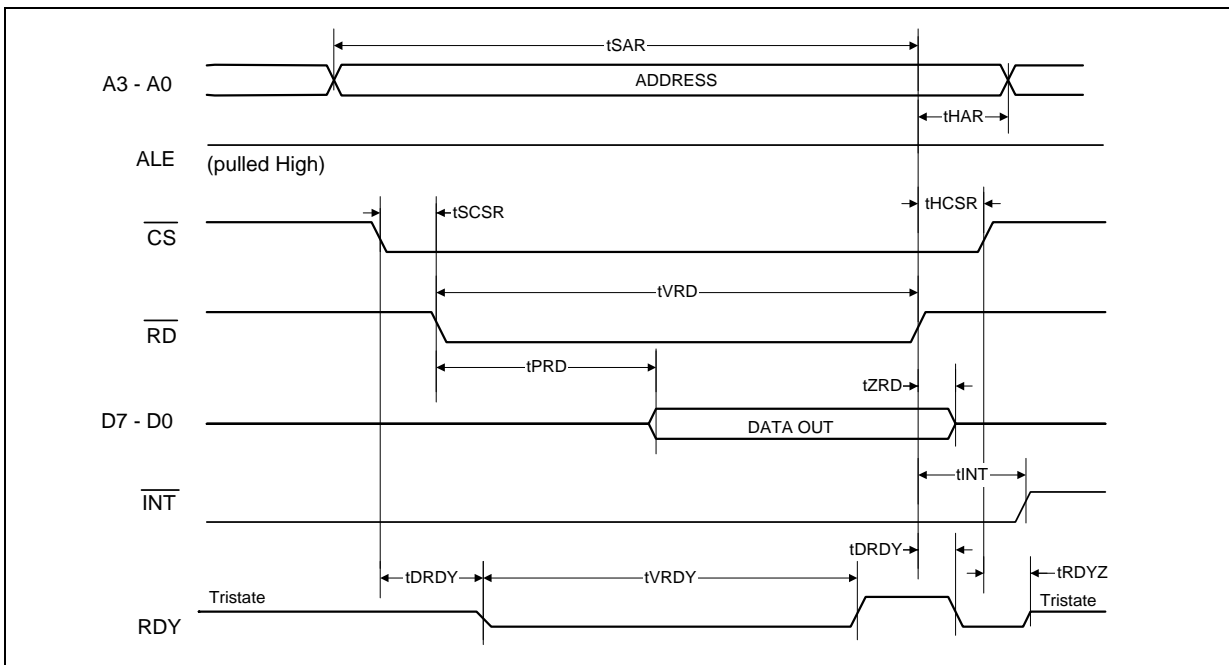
tSAR

A3 - A0

ADDRESS

tHAR

ALE

(pulled High)

$\overline{CS}$

tSCSR

tHCSR

tVRD

$\overline{RD}$

tPRD

tZRD

D7 - D0

DATA OUT

tINT

$\overline{INT}$

tDRDY

tDRDY

tVRDY

tRDYZ

Tristate

Tristate

RDY